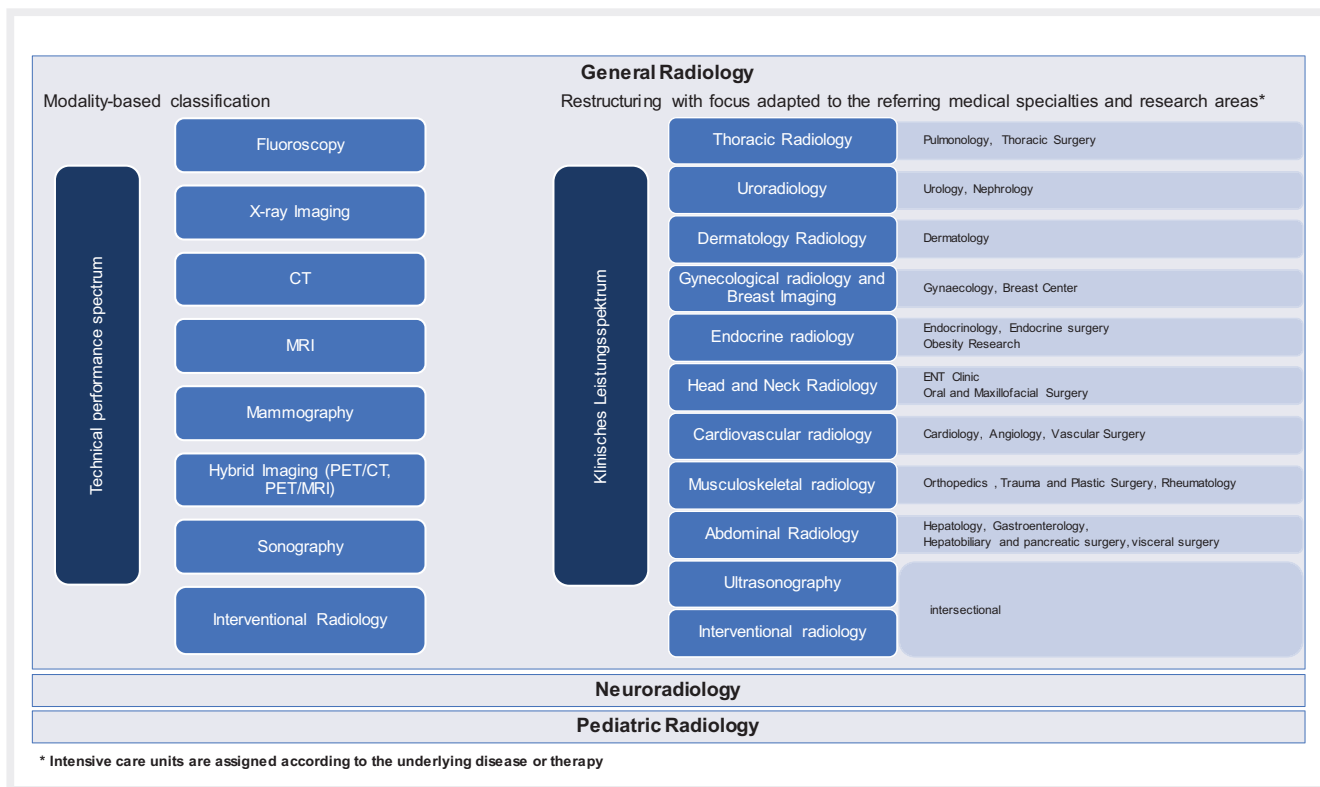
General Radiology

Modality-based classification

Technical performance spectrum

Fluoroscopy

X-ray Imaging

CT

MRI

Mammography

Hybrid Imaging (PET/CT, PET/MRI)

Sonography

Interventional Radiology

Restructuring with focus adapted to the referring medical specialties and research areas*

Klinisches Leistungsspektrum

| | |
|---|---|
| Thoracic Radiology | Pulmonology, Thoracic Surgery |
| Uroradiology | Urology, Nephrology |
| Dermatology Radiology | Dermatology |
| Gynecological radiology and Breast Imaging | Gynaecology, Breast Center |
| Endocrine radiology | Endocrinology, Endocrine surgery Obesity Research |
| Head and Neck Radiology | ENT Clinic Oral and Maxillofacial Surgery |
| Cardiovascular radiology | Cardiology, Angiology, Vascular Surgery |
| Musculoskeletal radiology | Orthopedics , Trauma and Plastic Surgery, Rheumatology |
| Abdominal Radiology | Hepatology, Gastroenterology, Hepatobiliary and pancreatic surgery, visceral surgery |
| Ultrasonography | intersectional |
| Interventional radiology | |

Neuroradiology

Pediatric Radiology

* Intensive care units are assigned according to the underlying disease or therapy